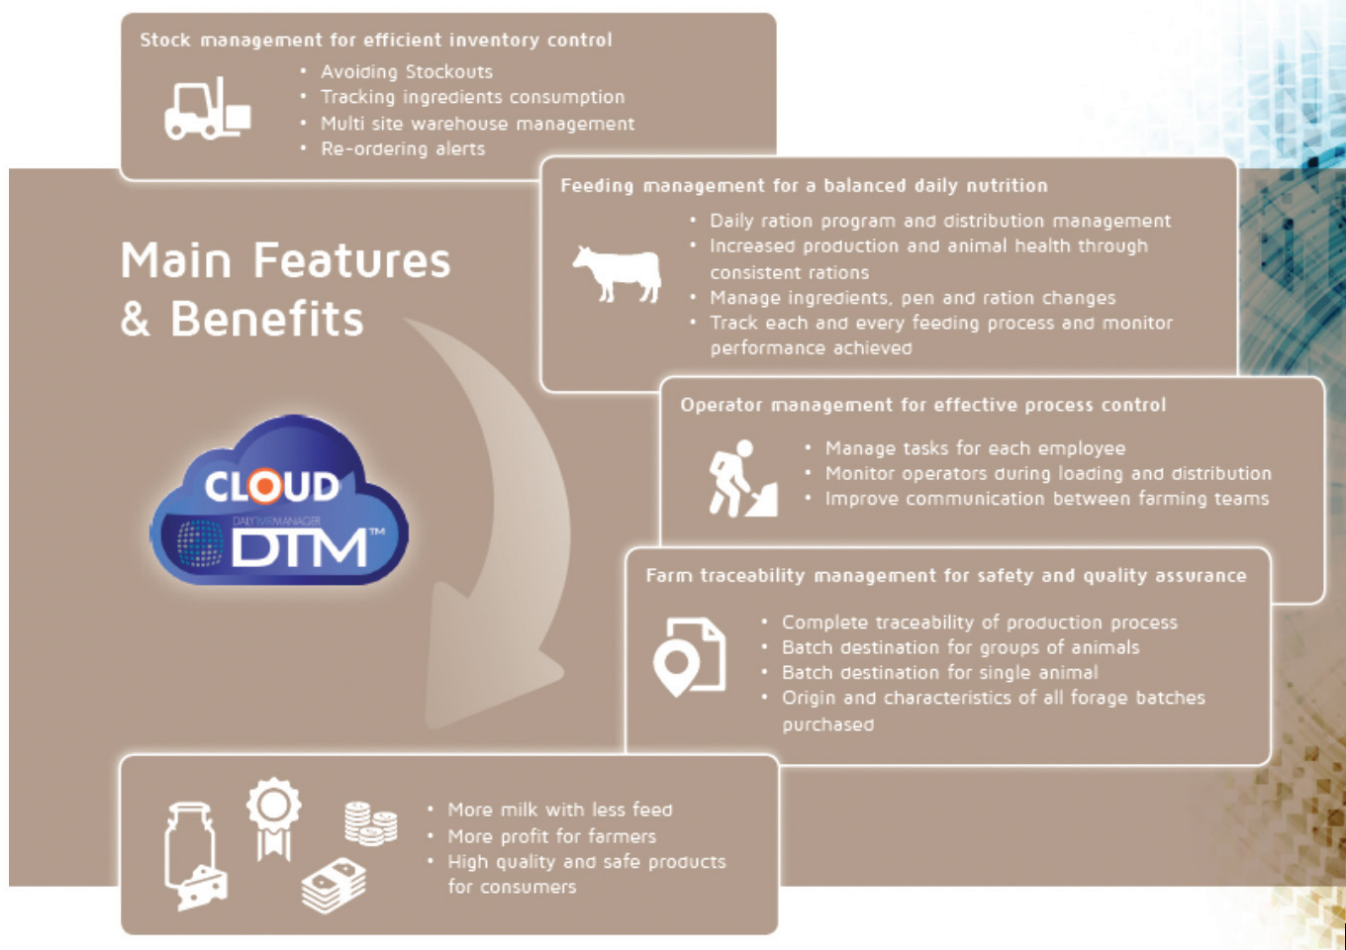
Stock management for efficient inventory control

- Avoiding Stockouts
- Tracking ingredients consumption
- Multi site warehouse management
- Re-ordering alerts

Main Features & Benefits

CLOUD
DAILYFARMMANAGER
DTM™

Feeding management for a balanced daily nutrition

- Daily ration program and distribution management
- Increased production and animal health through consistent rations
- Manage ingredients, pen and ration changes
- Track each and every feeding process and monitor performance achieved

Operator management for effective process control

- Manage tasks for each employee
- Monitor operators during loading and distribution
- Improve communication between farming teams

Farm traceability management for safety and quality assurance

- Complete traceability of production process
- Batch destination for groups of animals
- Batch destination for single animal
- Origin and characteristics of all forage batches purchased

- More milk with less feed
- More profit for farmers
- High quality and safe products for consumers